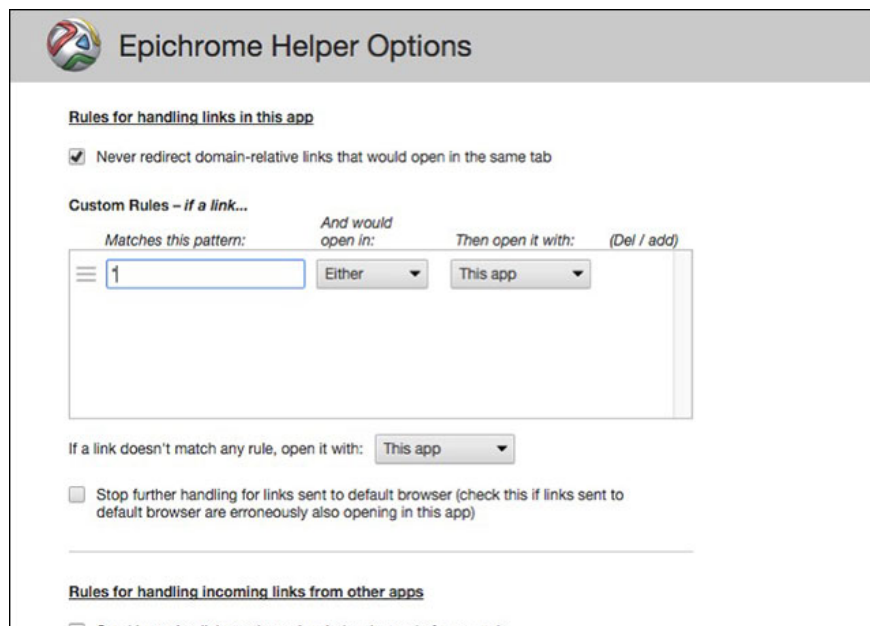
Epichrome Helper Options

Rules for handling links in this app

Never redirect domain-relative links that would open in the same tab

Custom Rules – *if a link...*

| *Matches this pattern:* | *And would open in:* | *Then open it with:* | *(Del / add)* |
|---|---|---|---|
| 1 | Either | This app | |

If a link doesn't match any rule, open it with: This app

Stop further handling for links sent to default browser (check this if links sent to default browser are erroneously also opening in this app)

Rules for handling incoming links from other apps

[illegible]